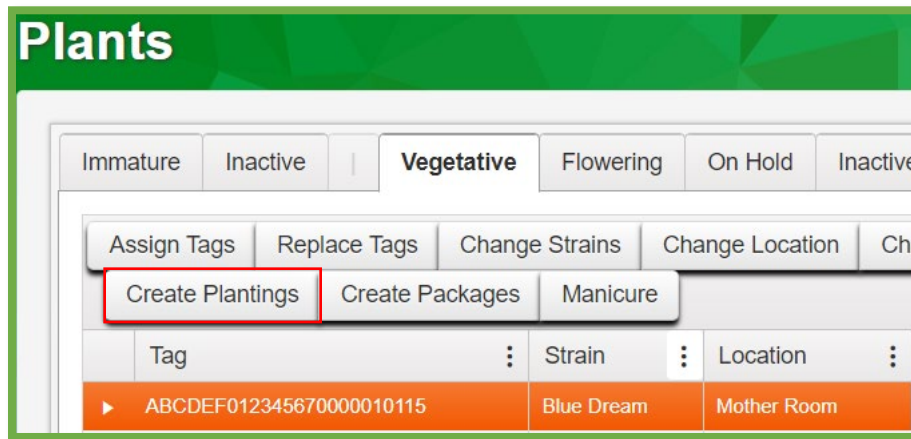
Plants

Immature | Inactive | Vegetative | Flowering | On Hold | Inactive

Assign Tags | Replace Tags | Change Strains | Change Location | Ch

Create Plantings | Create Packages | Manicure

| Tag | Strain | Location |
|---|---|---|
| ABCDEF012345670000010115 | Blue Dream | Mother Room |